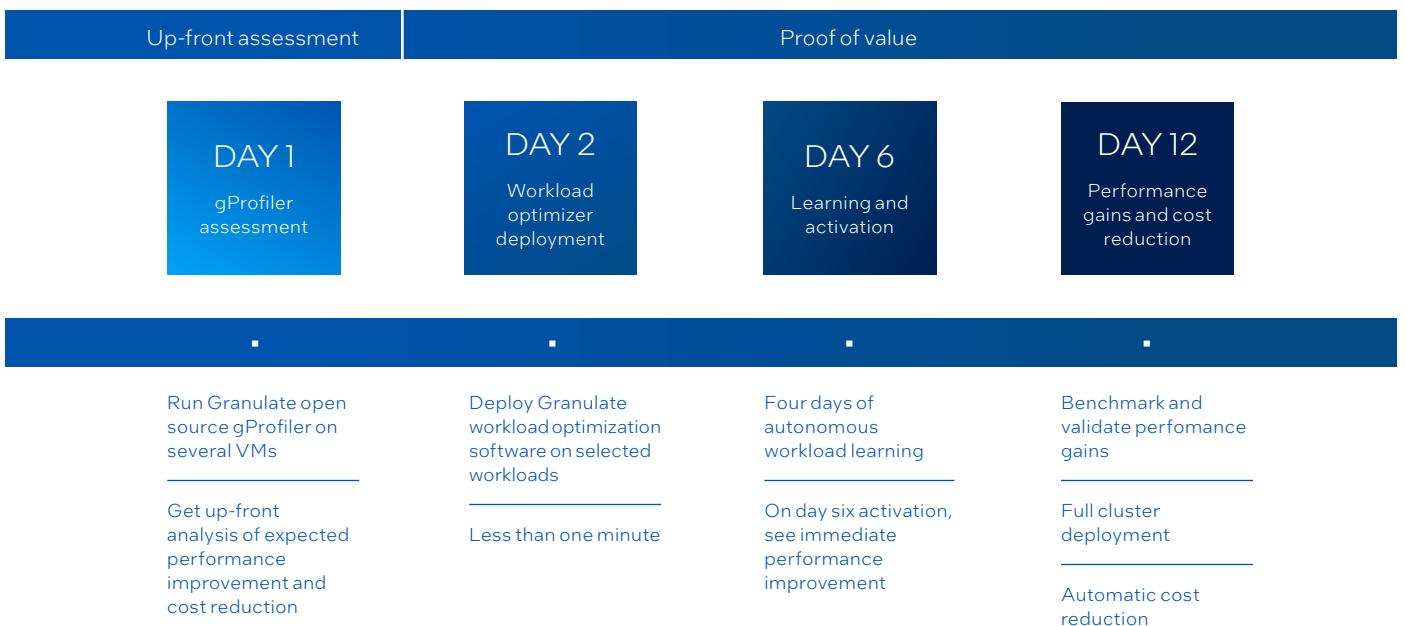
Up-front assessment

Proof of value

DAY 1
gProfiler assessment

DAY 2
Workload optimizer deployment

DAY 6
Learning and activation

DAY 12
Performance gains and cost reduction

Run Granulate open source gProfiler on several VMs

Get up-front analysis of expected performance improvement and cost reduction

Deploy Granulate workload optimization software on selected workloads

Less than one minute

Four days of autonomous workload learning

On day six activation, see immediate performance improvement

Benchmark and validate perfomance gains

Full cluster deployment

Automatic cost reduction